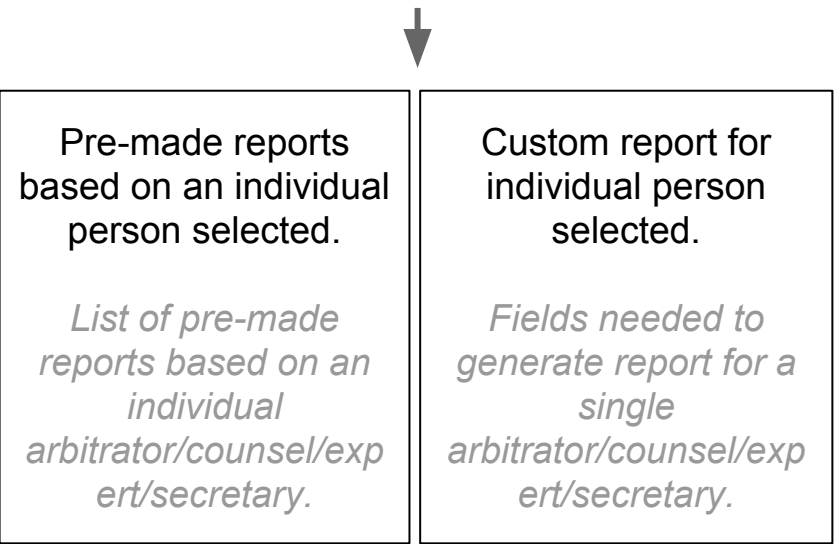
Pre-made reports based on an individual person selected.

List of pre-made reports based on an individual arbitrator/counsel/expert/secretary.

Custom report for individual person selected.

Fields needed to generate report for a single arbitrator/counsel/expert/secretary.